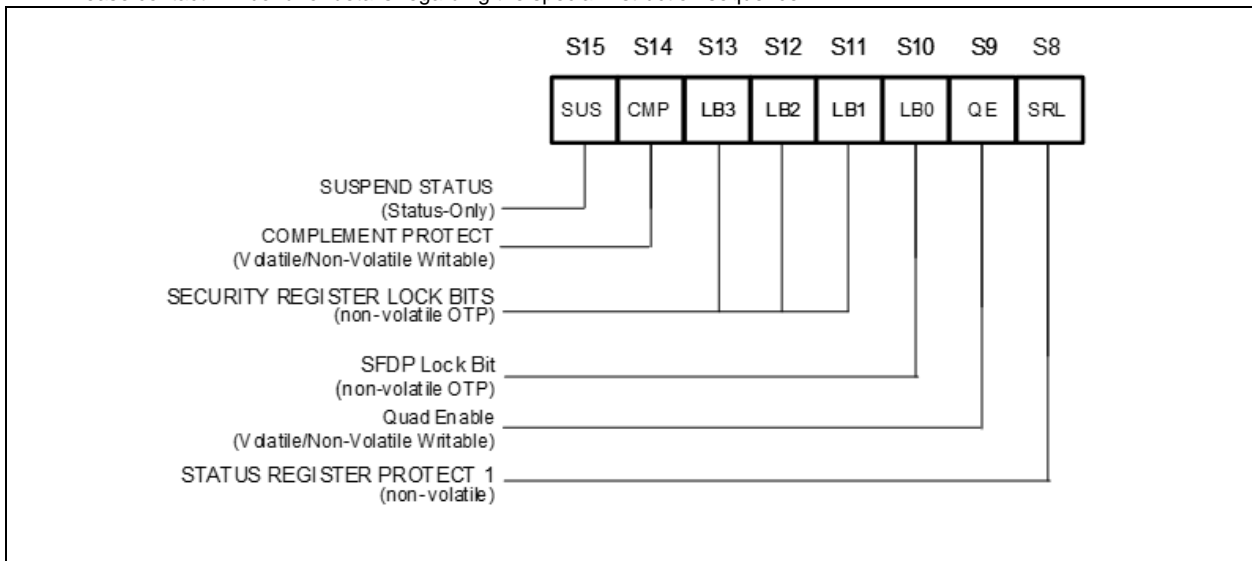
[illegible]

| S15 | S14 | S13 | S12 | S11 | S10 | S9 | S8 |
|---|---|---|---|---|---|---|---|
| SUS | CMP | LB3 | LB2 | LB1 | LB0 | QE | SRL |

SUSPEND STATUS
(Status-Only)

COMPLEMENT PROTECT
(Volatile/Non-Volatile Writable)

SECURITY REGISTER LOCK BITS
(non-volatile OTP)

SFDP Lock Bit
(non-volatile OTP)

Quad Enable
(Volatile/Non-Volatile Writable)

STATUS REGISTER PROTECT 1
(non-volatile)